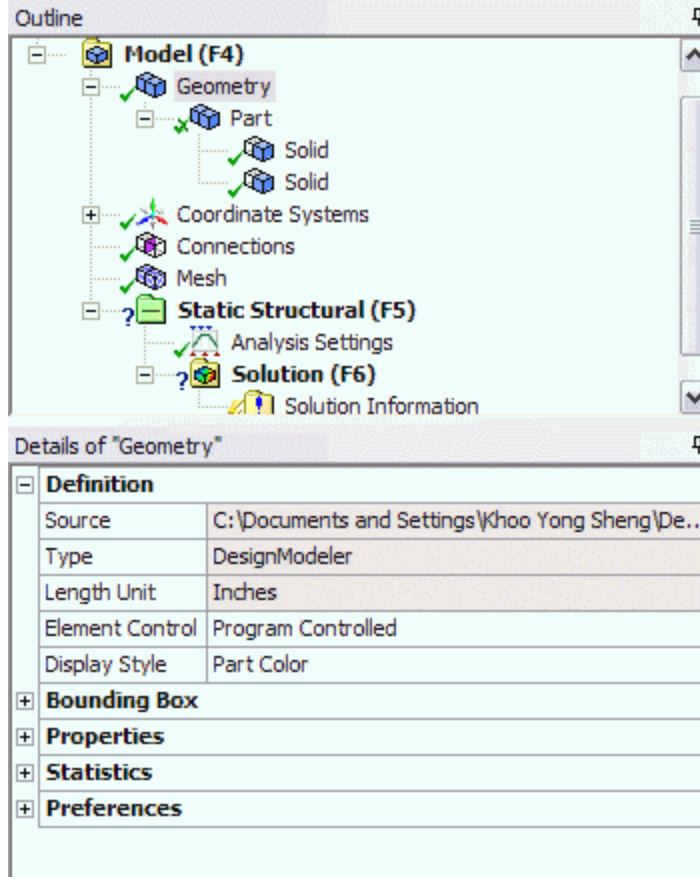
Outline

Model (F4)
Geometry
Part
Solid
Solid
Coordinate Systems
Connections
Mesh
Static Structural (F5)
Analysis Settings
Solution (F6)
Solution Information

Details of "Geometry"

| Definition | |
|---|---|
| Source | C:\Documents and Settings\Khoo Yong Sheng\De... |
| Type | DesignModeler |
| Length Unit | Inches |
| Element Control | Program Controlled |
| Display Style | Part Color |

Bounding Box
Properties
Statistics
Preferences